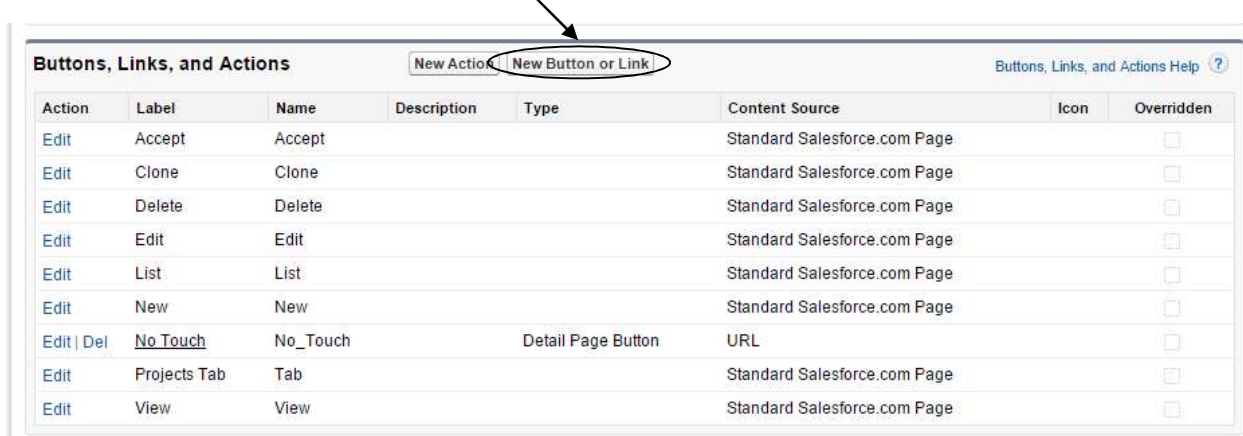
Buttons, Links, and Actions

New Action | New Button or Link

Buttons, Links, and Actions Help ?

| Action | Label | Name | Description | Type | Content Source | Icon | Overridden |
|---|---|---|---|---|---|---|---|
| Edit | Accept | Accept | | | Standard Salesforce.com Page | | |
| Edit | Clone | Clone | | | Standard Salesforce.com Page | | |
| Edit | Delete | Delete | | | Standard Salesforce.com Page | | |
| Edit | Edit | Edit | | | Standard Salesforce.com Page | | |
| Edit | List | List | | | Standard Salesforce.com Page | | |
| Edit | New | New | | | Standard Salesforce.com Page | | |
| Edit \| Del | No Touch | No_Touch | | Detail Page Button | URL | | |
| Edit | Projects Tab | Tab | | | Standard Salesforce.com Page | | |
| Edit | View | View | | | Standard Salesforce.com Page | | |